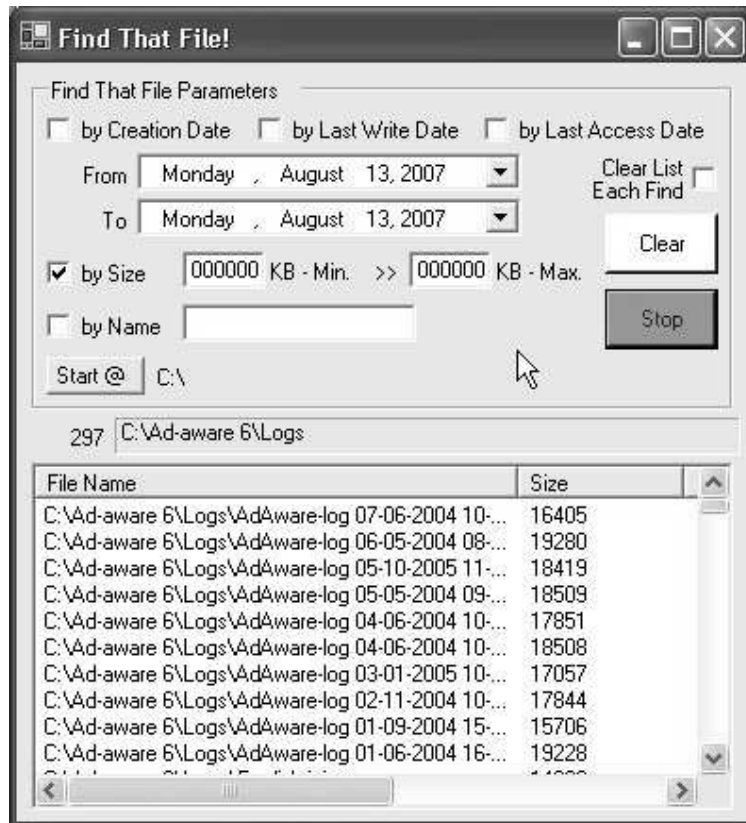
Find That File!

Find That File Parameters

by Creation Date by Last Write Date by Last Access Date

From Monday , August 13, 2007

To Monday , August 13, 2007

Clear List Each Find

Clear

by Size 000000 KB - Min. >> 000000 KB - Max.

Stop

by Name

Start @ C:\

297 C:\Ad-aware 6\Logs

| File Name | Size |
|---|---|
| C:\Ad-aware 6\Logs\AdAware-log 07-06-2004 10-... | 16405 |
| C:\Ad-aware 6\Logs\AdAware-log 06-05-2004 08-... | 19280 |
| C:\Ad-aware 6\Logs\AdAware-log 05-10-2005 11-... | 18419 |
| C:\Ad-aware 6\Logs\AdAware-log 05-05-2004 09-... | 18509 |
| C:\Ad-aware 6\Logs\AdAware-log 04-06-2004 10-... | 17851 |
| C:\Ad-aware 6\Logs\AdAware-log 04-06-2004 10-... | 18508 |
| C:\Ad-aware 6\Logs\AdAware-log 03-01-2005 10-... | 17057 |
| C:\Ad-aware 6\Logs\AdAware-log 02-11-2004 10-... | 17844 |
| C:\Ad-aware 6\Logs\AdAware-log 01-09-2004 15-... | 15706 |
| C:\Ad-aware 6\Logs\AdAware-log 01-06-2004 16-... | 19228 |
| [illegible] | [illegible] |